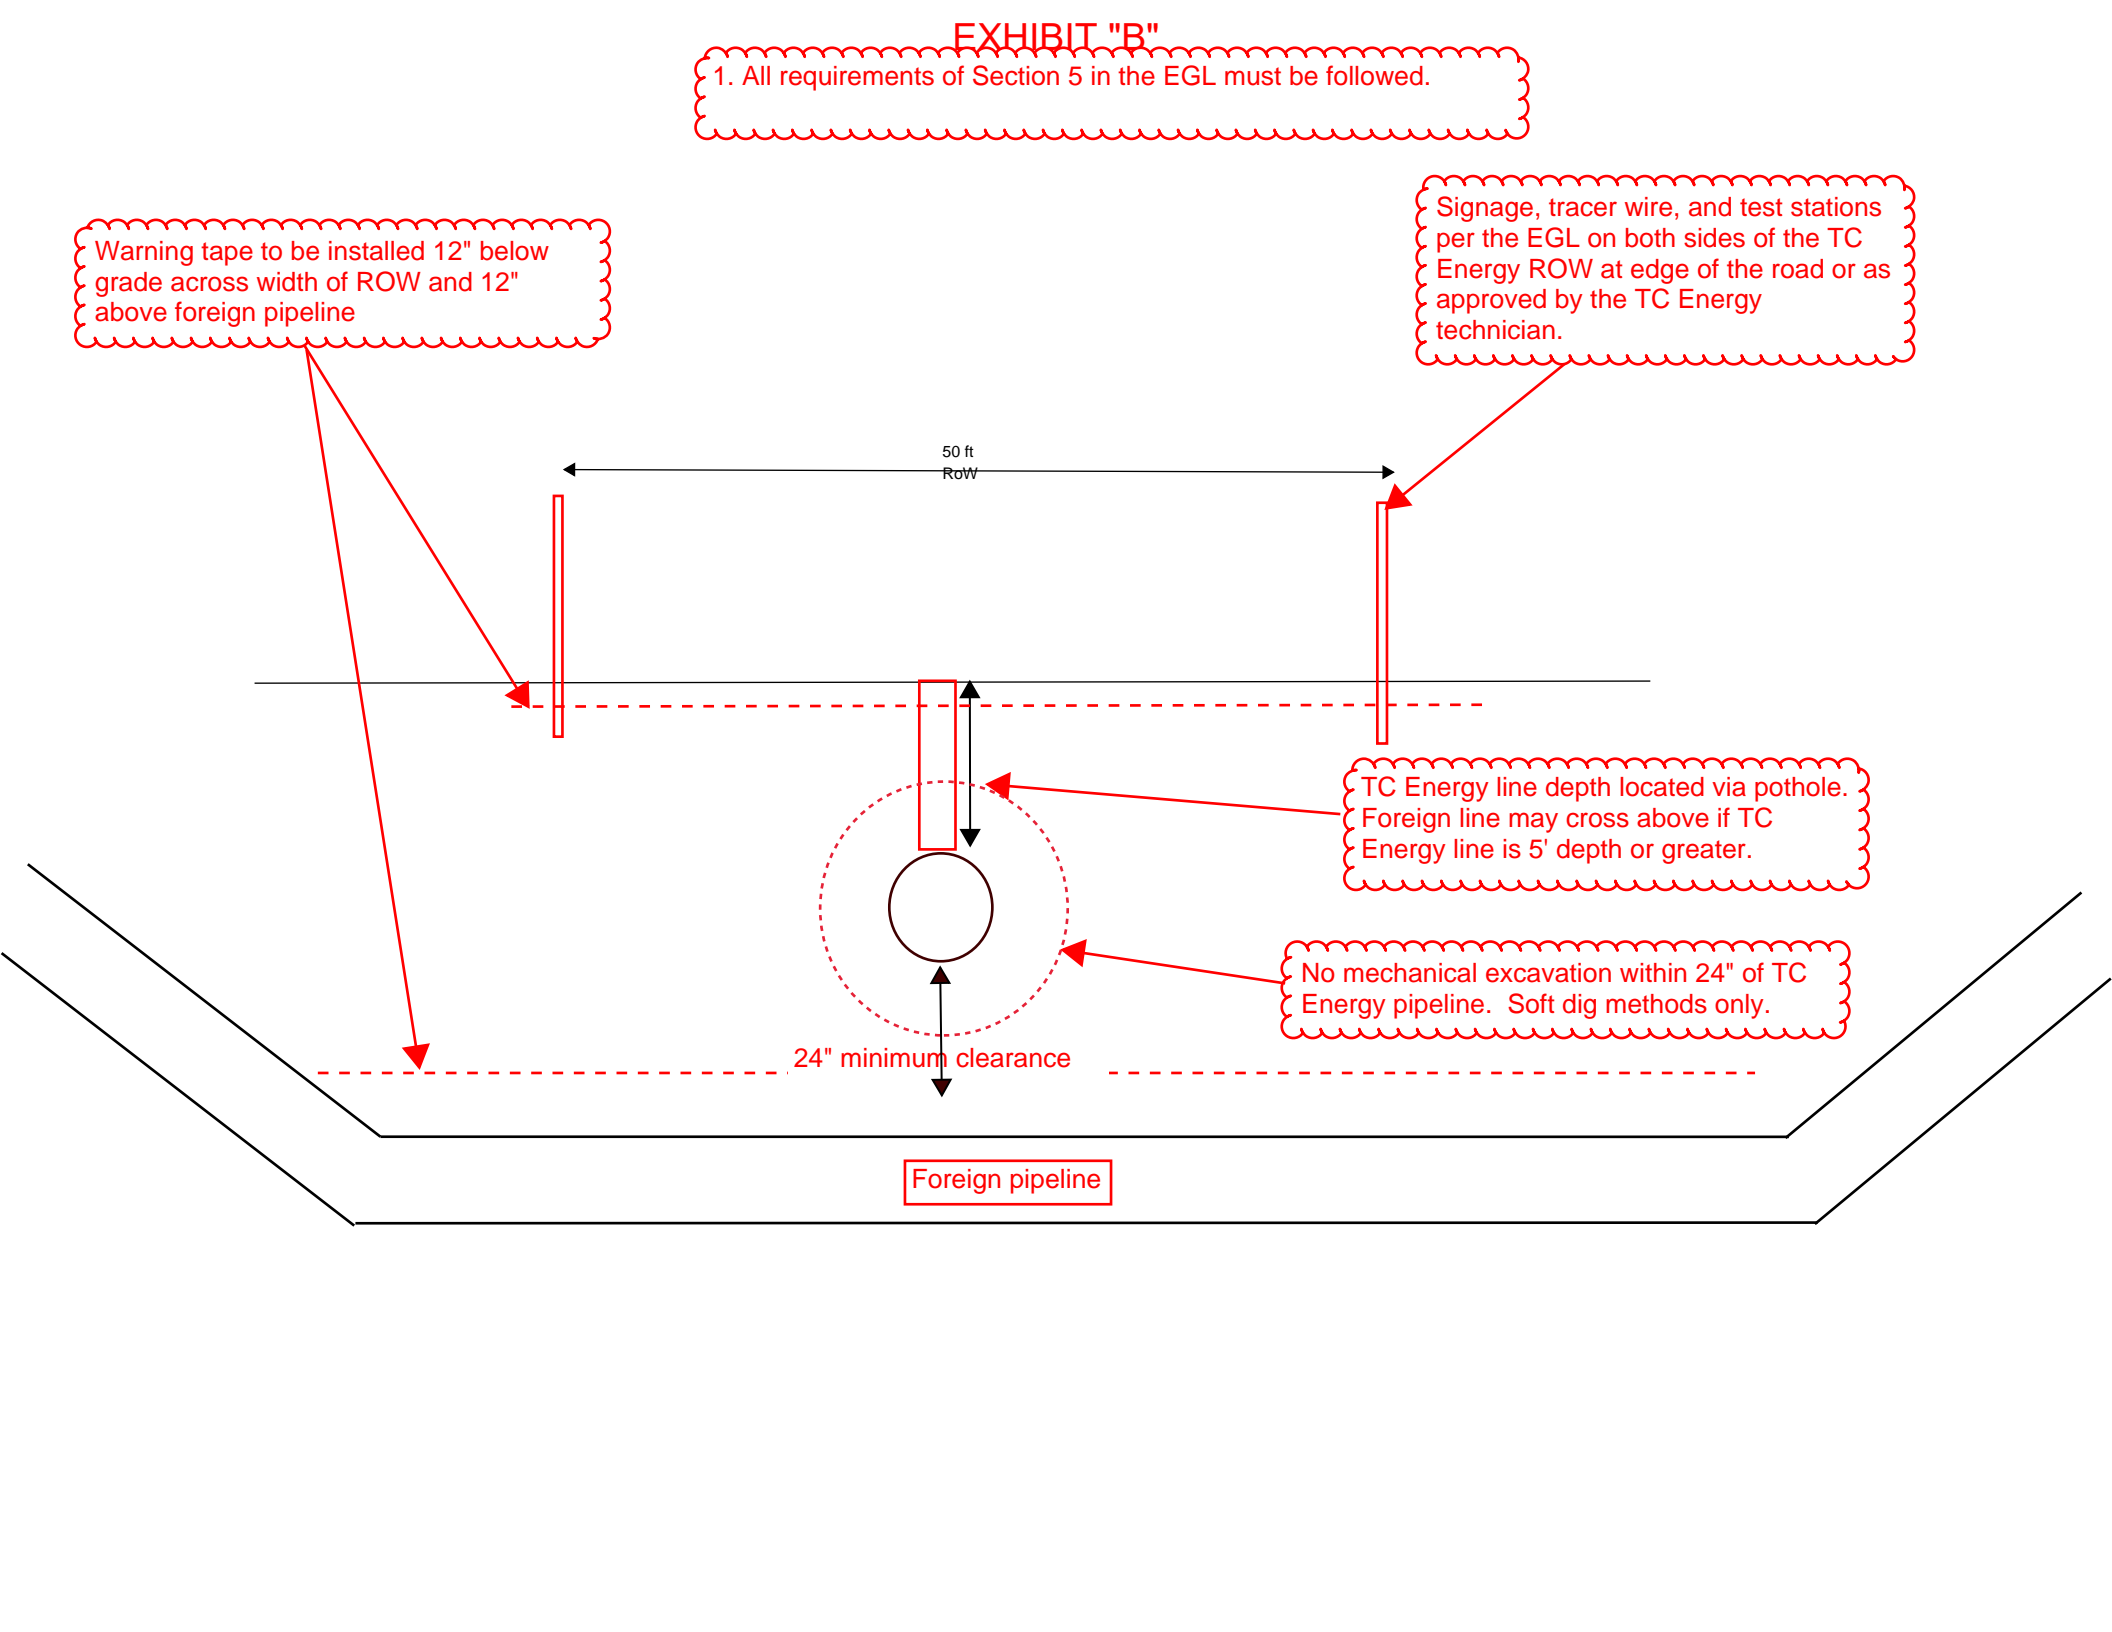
EXHIBIT "B"

1. All requirements of Section 5 in the EGL must be followed.

Warning tape to be installed 12" below grade across width of ROW and 12" above foreign pipeline

Signage, tracer wire, and test stations per the EGL on both sides of the TC Energy ROW at edge of the road or as approved by the TC Energy technician.

50 ft RoW

TC Energy line depth located via pothole. Foreign line may cross above if TC Energy line is 5' depth or greater.

No mechanical excavation within 24" of TC Energy pipeline. Soft dig methods only.

24" minimum clearance

Foreign pipeline